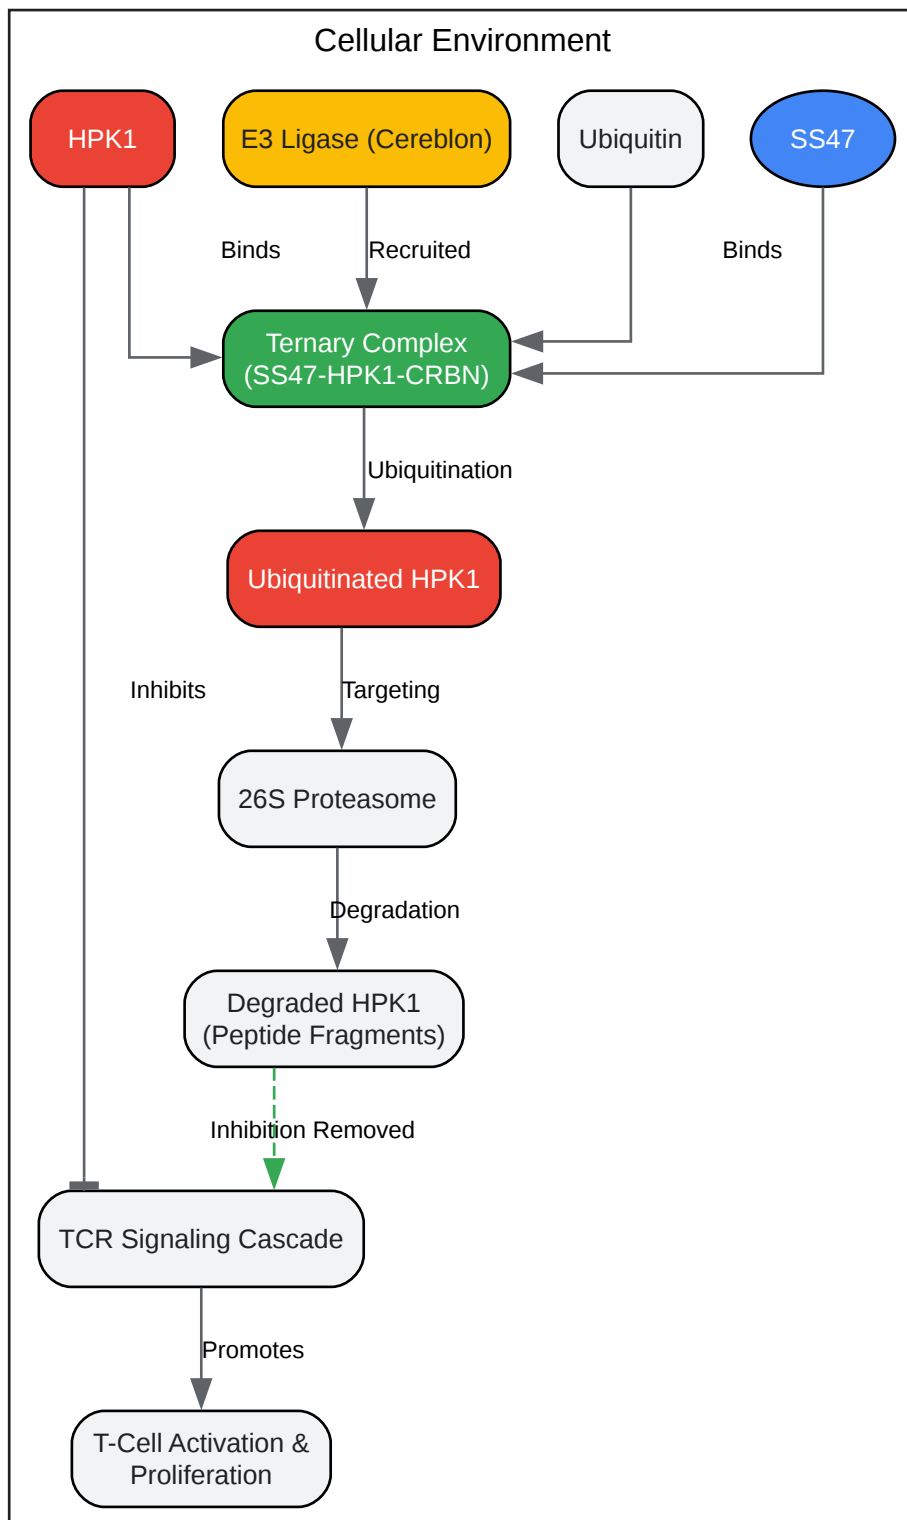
Cellular Environment

HPK1

E3 Ligase (Cereblon)

Ubiquitin

SS47

Binds

Recruited

Binds

Ternary Complex (SS47-HPK1-CRBN)

Ubiquitination

Ubiquitinated HPK1

Inhibits

Targeting

26S Proteasome

Degradation

Degraded HPK1 (Peptide Fragments)

Inhibition Removed

TCR Signaling Cascade

Promotes

T-Cell Activation & Proliferation